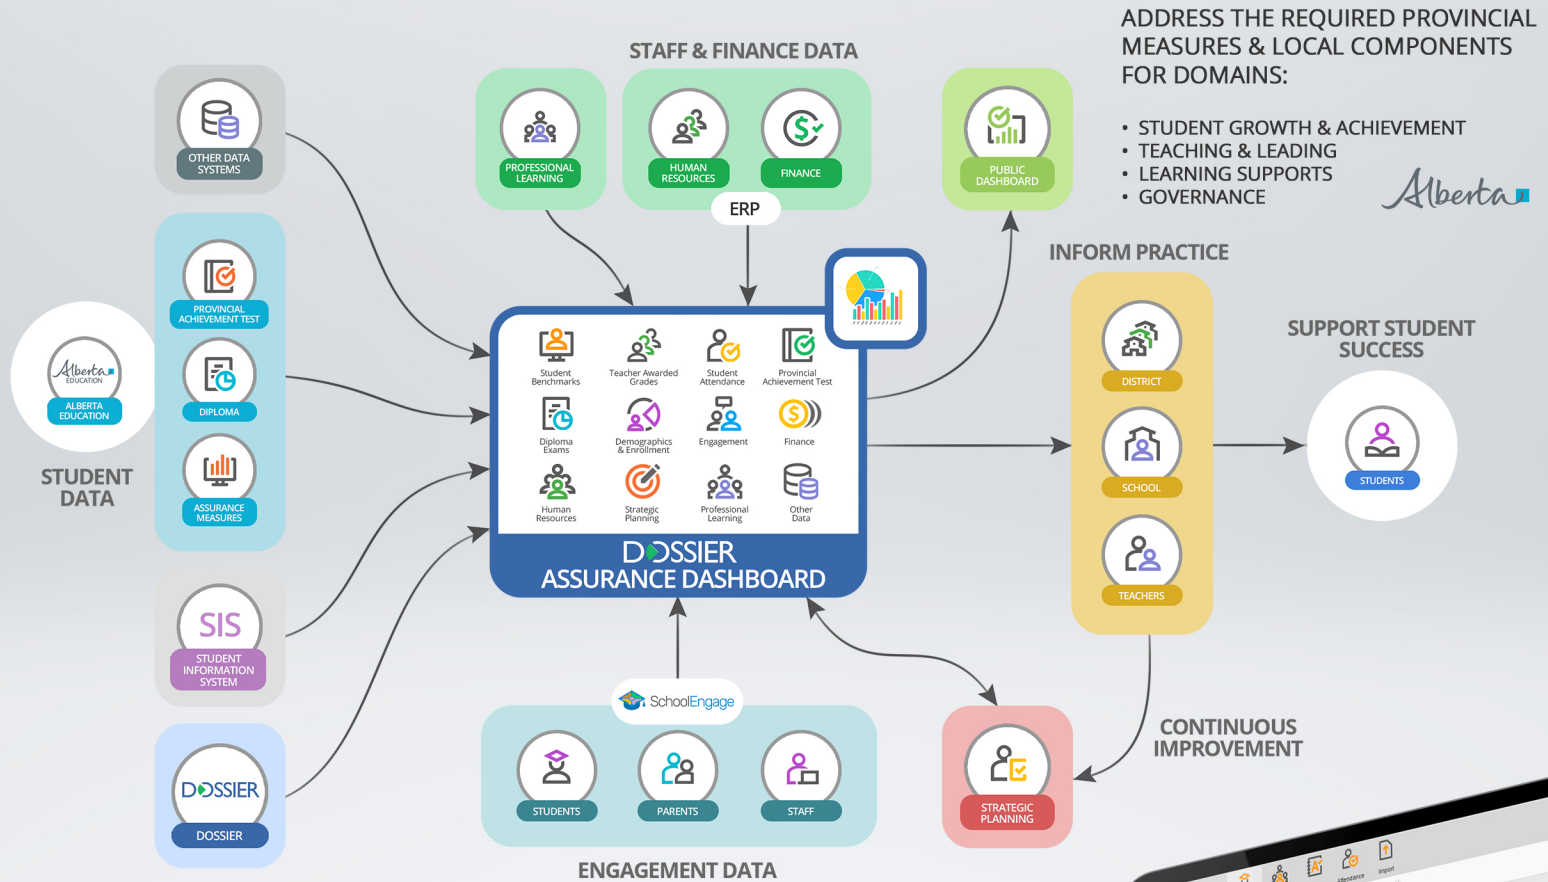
ADDRESS THE REQUIRED PROVINCIAL MEASURES & LOCAL COMPONENTS FOR DOMAINS:

• STUDENT GROWTH & ACHIEVEMENT
• TEACHING & LEADING
• LEARNING SUPPORTS
• GOVERNANCE

Alberta

STAFF & FINANCE DATA

PROFESSIONAL LEARNING

HUMAN RESOURCES

FINANCE

ERP

PUBLIC DASHBOARD

OTHER DATA SYSTEMS

PROVINCIAL ACHIEVEMENT TEST

DIPLOMA

ASSURANCE MEASURES

Alberta EDUCATION

ALBERTA EDUCATION

STUDENT DATA

SIS

STUDENT INFORMATION SYSTEM

DOSSIER

DOSSIER

Student Benchmarks
Teacher Awarded Grades
Student Attendance
Provincial Achievement Test
Diploma Exams
Demographics & Enrollment
Engagement
Finance
Human Resources
Strategic Planning
Professional Learning
Other Data

DOSSIER
ASSURANCE DASHBOARD

INFORM PRACTICE

DISTRICT

SCHOOL

TEACHERS

SUPPORT STUDENT SUCCESS

STUDENTS

SchoolEngage

STUDENTS

PARENTS

STAFF

ENGAGEMENT DATA

CONTINUOUS IMPROVEMENT

STRATEGIC PLANNING

Attendance
Import